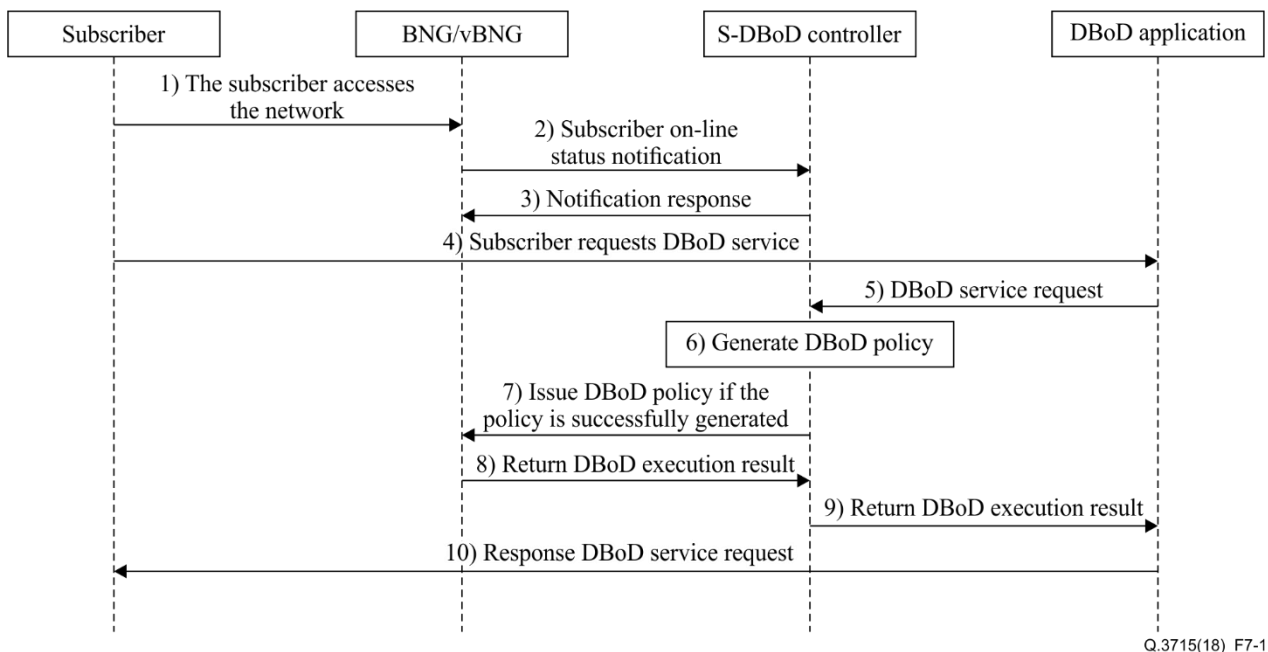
Subscriber

BNG/vBNG

S-DBoD controller

DBoD application

1) The subscriber accesses the network

2) Subscriber on-line status notification

3) Notification response

4) Subscriber requests DBoD service

5) DBoD service request

6) Generate DBoD policy

7) Issue DBoD policy if the policy is successfully generated

8) Return DBoD execution result

9) Return DBoD execution result

10) Response DBoD service request

Q.3715(18)_F7-1